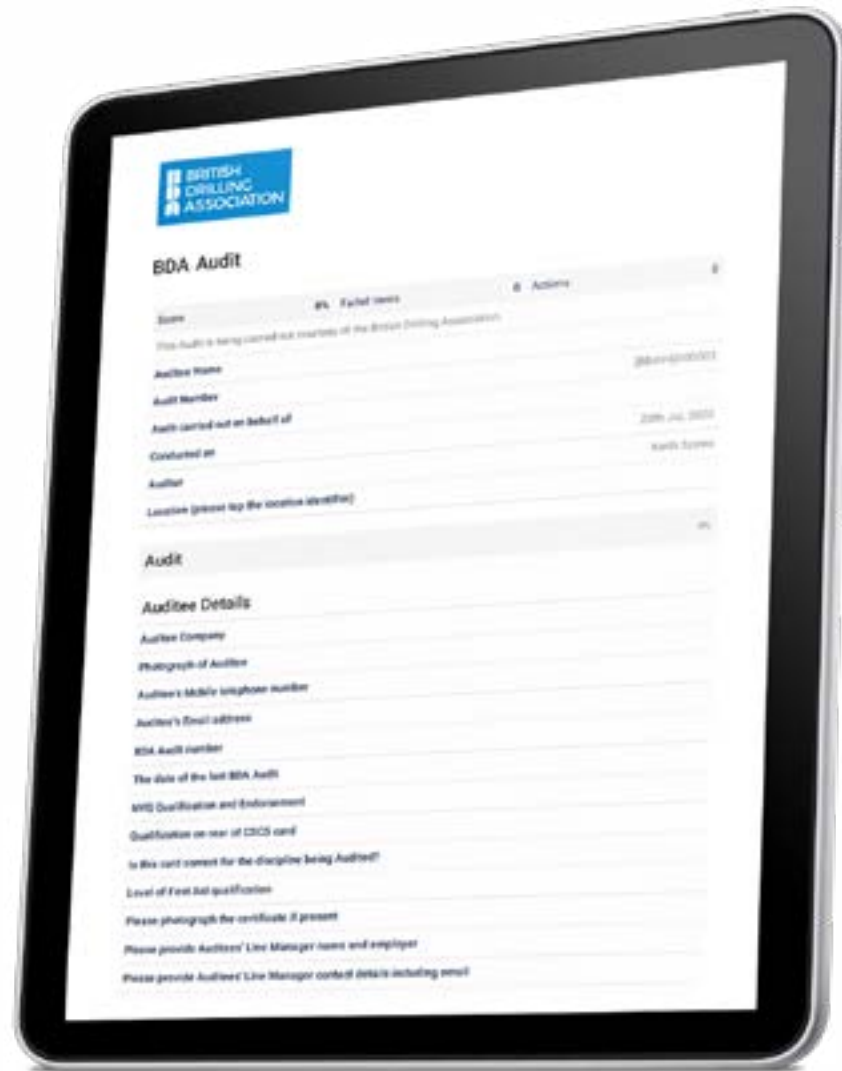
BRITISH DRILLING ASSOCIATION

BDA Audit

Score 0% Failed items 0 Actions

This Audit is being carried out on behalf of the British Drilling Association.

Auditee Name

Audit Number

Audit carried out on behalf of

Conducted on 20th Jul 2023

Auditor

Location (please tap the location identifier)

Audit

Auditee Details

Auditee Company

Photograph of Auditee

Auditee's Mobile telephone number

Auditee's Email address

BDA Audit number

The date of the last BDA Audit

NVQ Qualification and Endorsement

Qualification on rear of CSCS card

Is this card correct for the discipline being Audited?

Level of First Aid qualification

Please photograph the certificate if present

Please provide Auditees' Line Manager name and employer

Please provide Auditees' Line Manager contact details including email